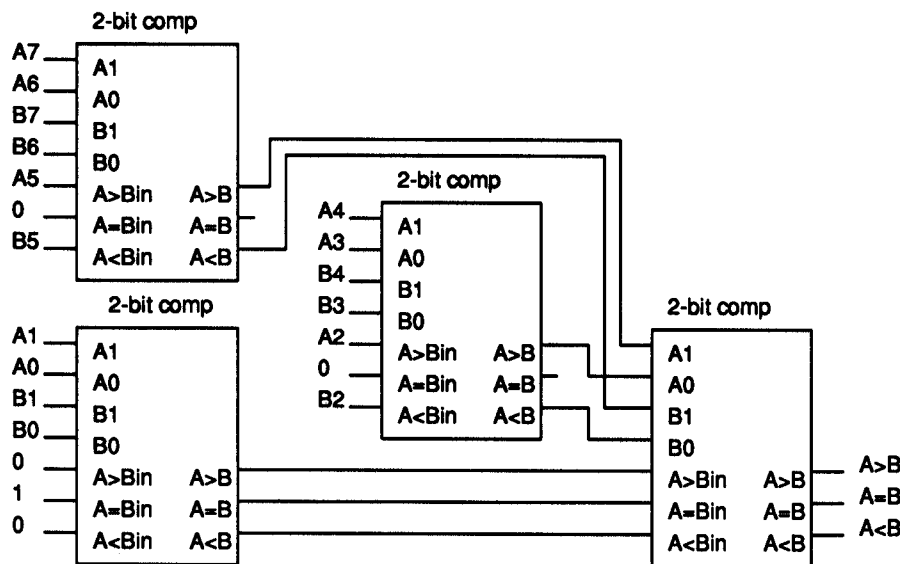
2-bit comp
A7 A1
A6 A0
B7 B1
B6 B0
A5 A>Bin A>B
0 A=Bin A=B
B5 A<Bin A<B

2-bit comp
A4 A1
A3 A0
B4 B1
B3 B0
A2 A>Bin A>B
0 A=Bin A=B
B2 A<Bin A<B

2-bit comp
A1 A1
A0 A0
B1 B1
B0 B0
0 A>Bin A>B
1 A=Bin A=B
0 A<Bin A<B

2-bit comp
A1
A0
B1
B0
A>Bin A>B A>B
A=Bin A=B A=B
A<Bin A<B A<B